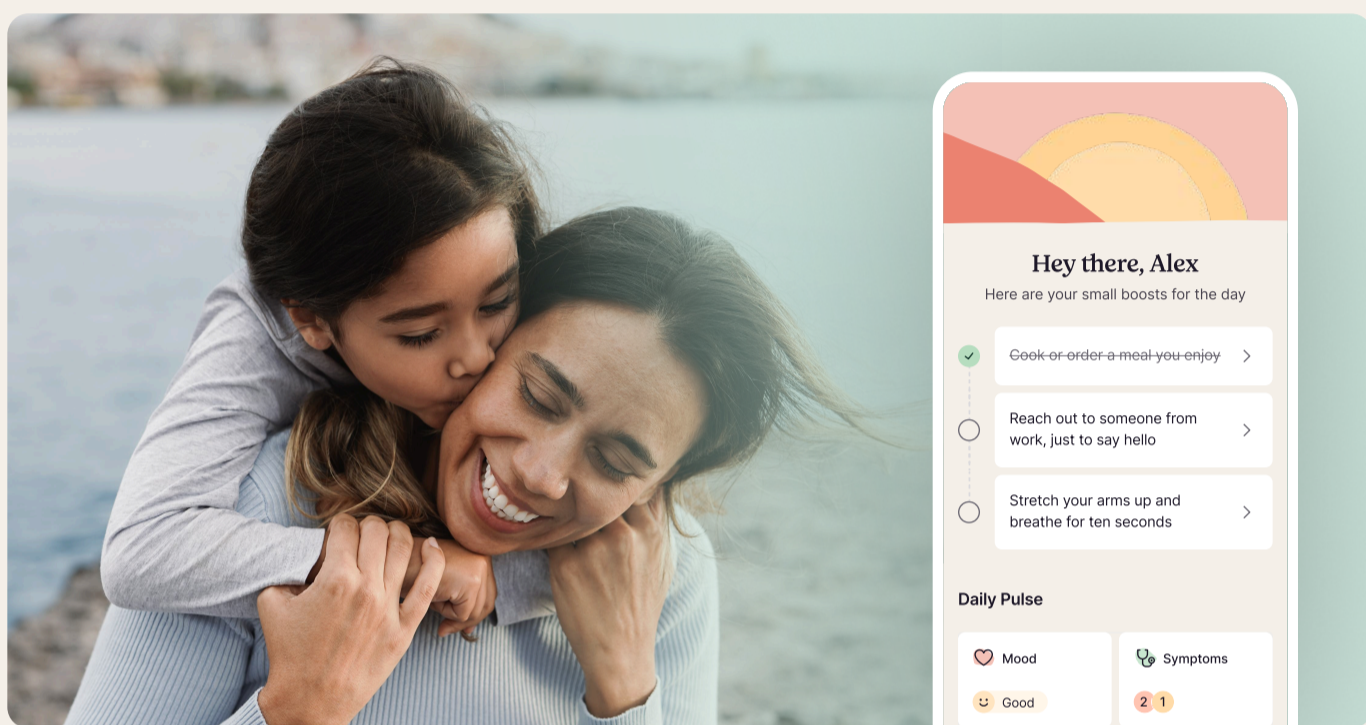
Hey there, Alex

Here are your small boosts for the day

~~Cook or order a meal you enjoy~~

Reach out to someone from work, just to say hello

Stretch your arms up and breathe for ten seconds

Daily Pulse

Mood

Good

Symptoms

2 1